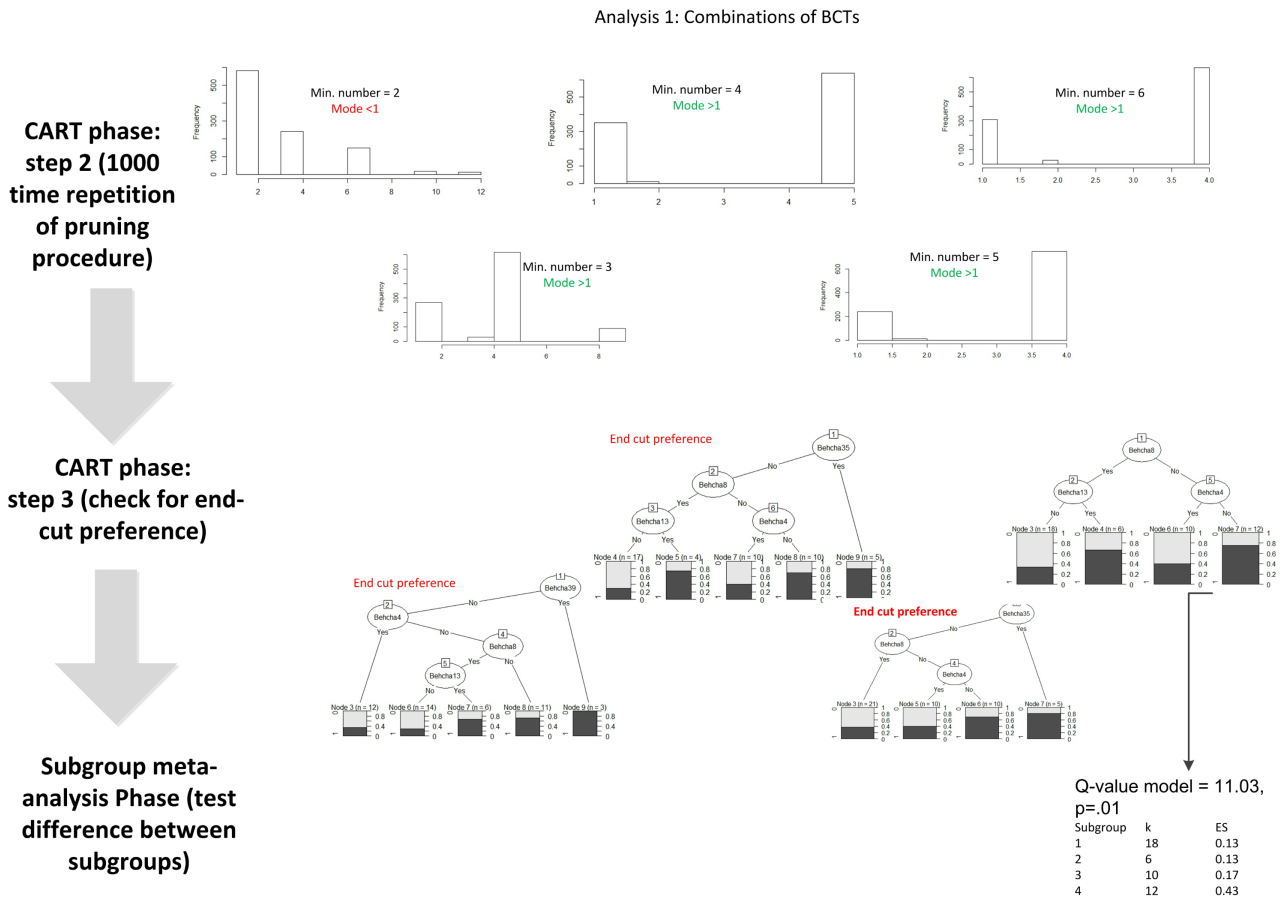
Analysis 1: Combinations of BCTs

CART phase: step 2 (1000 time repetition of pruning procedure)

Min. number = 2
Mode <1

Min. number = 4
Mode >1

Min. number = 6
Mode >1

Min. number = 3
Mode >1

Min. number = 5
Mode >1

CART phase: step 3 (check for end-cut preference)

End cut preference

1 Behcha35
No Yes
2 Behcha8
Yes No
3 Behcha13
6 Behcha4
No Yes Yes No
Node 4 (n = 17) Node 5 (n = 4) Node 7 (n = 10) Node 8 (n = 10) Node 9 (n = 5)

1 Behcha8
Yes No
2 Behcha13
5 Behcha4
No Yes Yes No
Node 3 (n = 18) Node 4 (n = 6) Node 6 (n = 10) Node 7 (n = 12)

End cut preference

1 Behcha39
No Yes
2 Behcha4
Yes No
4 Behcha8
Yes No
5 Behcha13
No Yes
Node 3 (n = 12) Node 6 (n = 14) Node 7 (n = 6) Node 8 (n = 11) Node 9 (n = 3)

End cut preference

Behcha35
No Yes
2 Behcha8
Yes No
4 Behcha4
Yes No
Node 3 (n = 21) Node 5 (n = 10) Node 6 (n = 10) Node 7 (n = 5)

Subgroup meta-analysis Phase (test difference between subgroups)

Q-value model = 11.03, p=.01

| Subgroup | k | ES |
|---|---|---|
| 1 | 18 | 0.13 |
| 2 | 6 | 0.13 |
| 3 | 10 | 0.17 |
| 4 | 12 | 0.43 |